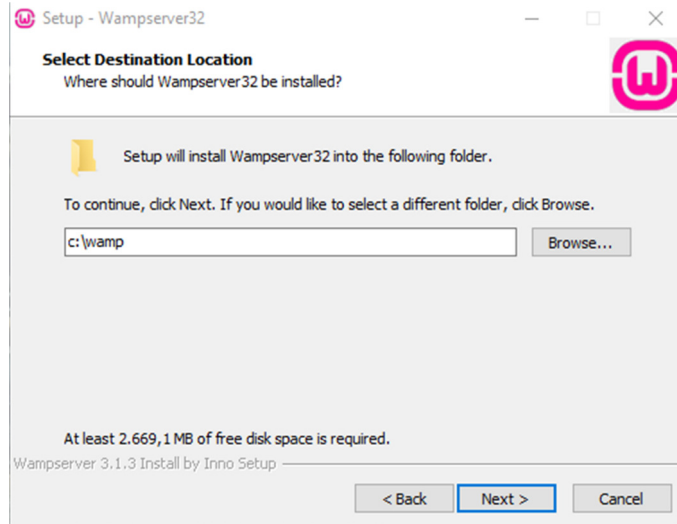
Setup - Wampserver32

Select Destination Location
Where should Wampserver32 be installed?

Setup will install Wampserver32 into the following folder.

To continue, click Next. If you would like to select a different folder, click Browse.

c:\wamp

Browse...

At least 2.669,1 MB of free disk space is required.

Wampserver 3.1.3 Install by Inno Setup

< Back

Next >

Cancel